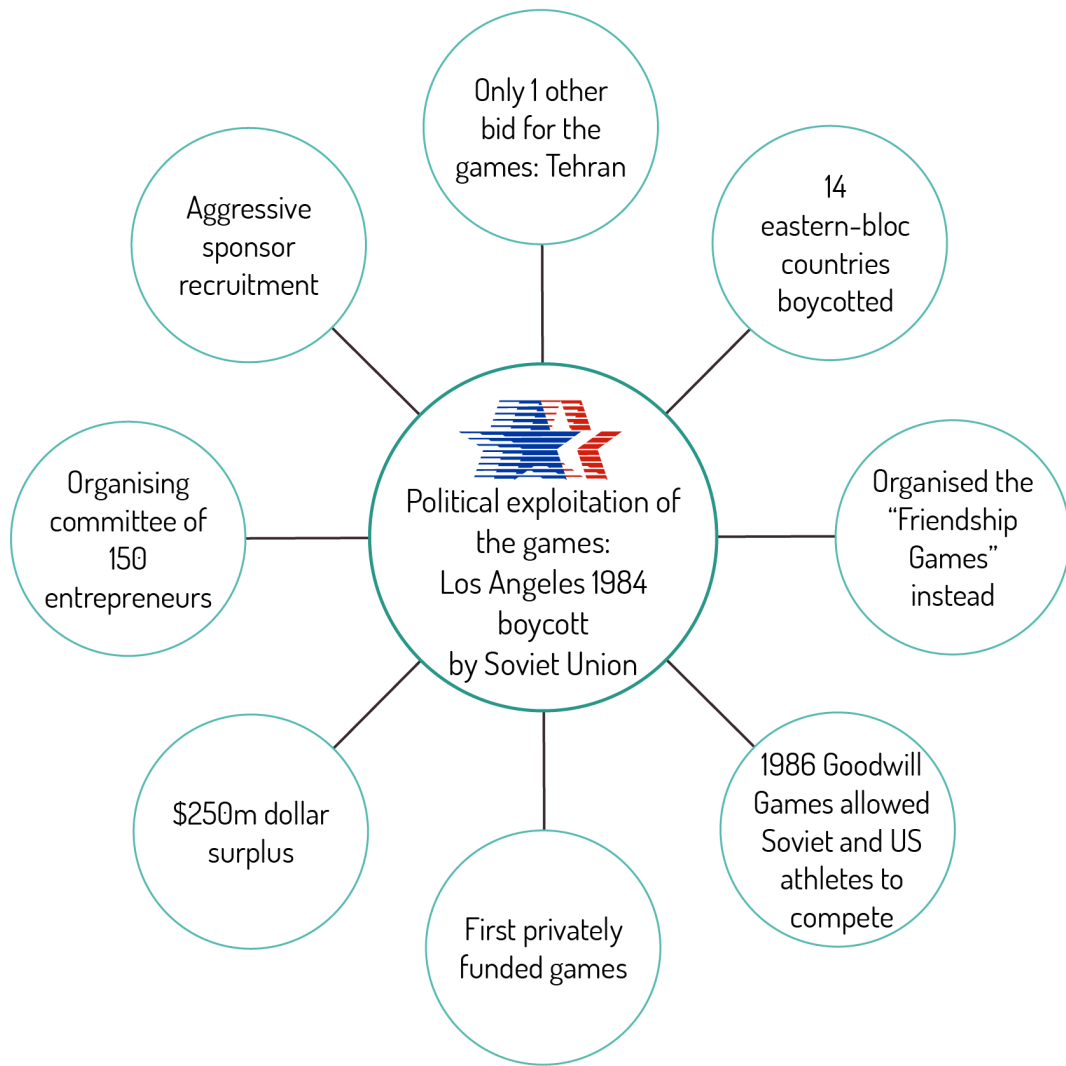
Political exploitation of the games: Los Angeles 1984 boycott by Soviet Union

Only 1 other bid for the games: Tehran

14 eastern-bloc countries boycotted

Organised the "Friendship Games" instead

1986 Goodwill Games allowed Soviet and US athletes to compete

First privately funded games

$250m dollar surplus

Organising committee of 150 entrepreneurs

Aggressive sponsor recruitment